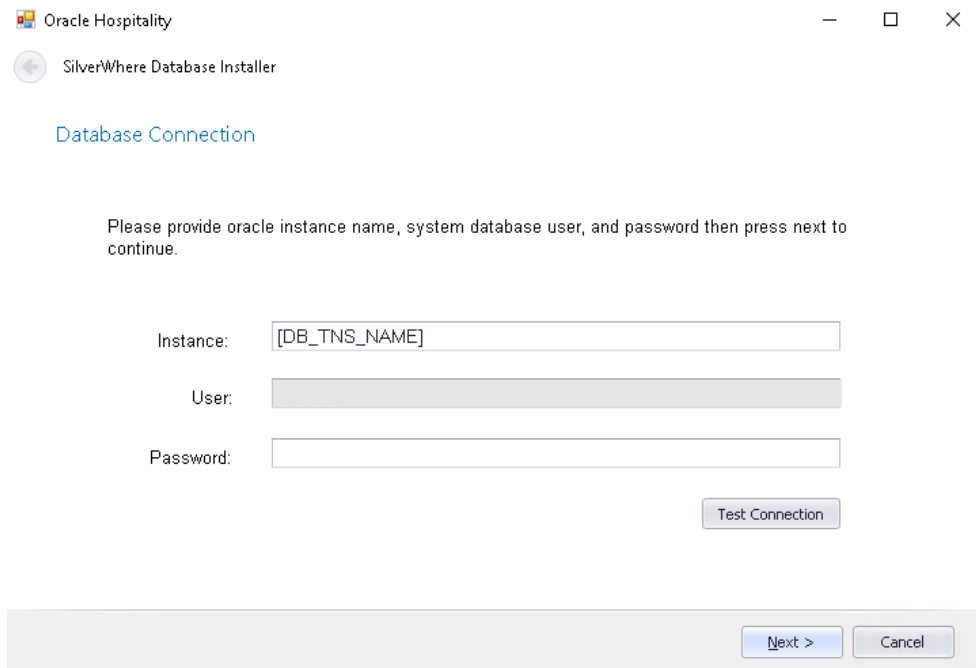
Oracle Hospitality

SilverWhere Database Installer

Database Connection

Please provide oracle instance name, system database user, and password then press next to continue.

Instance: [DB_TNS_NAME]

User:

Password:

Test Connection

Next >

Cancel